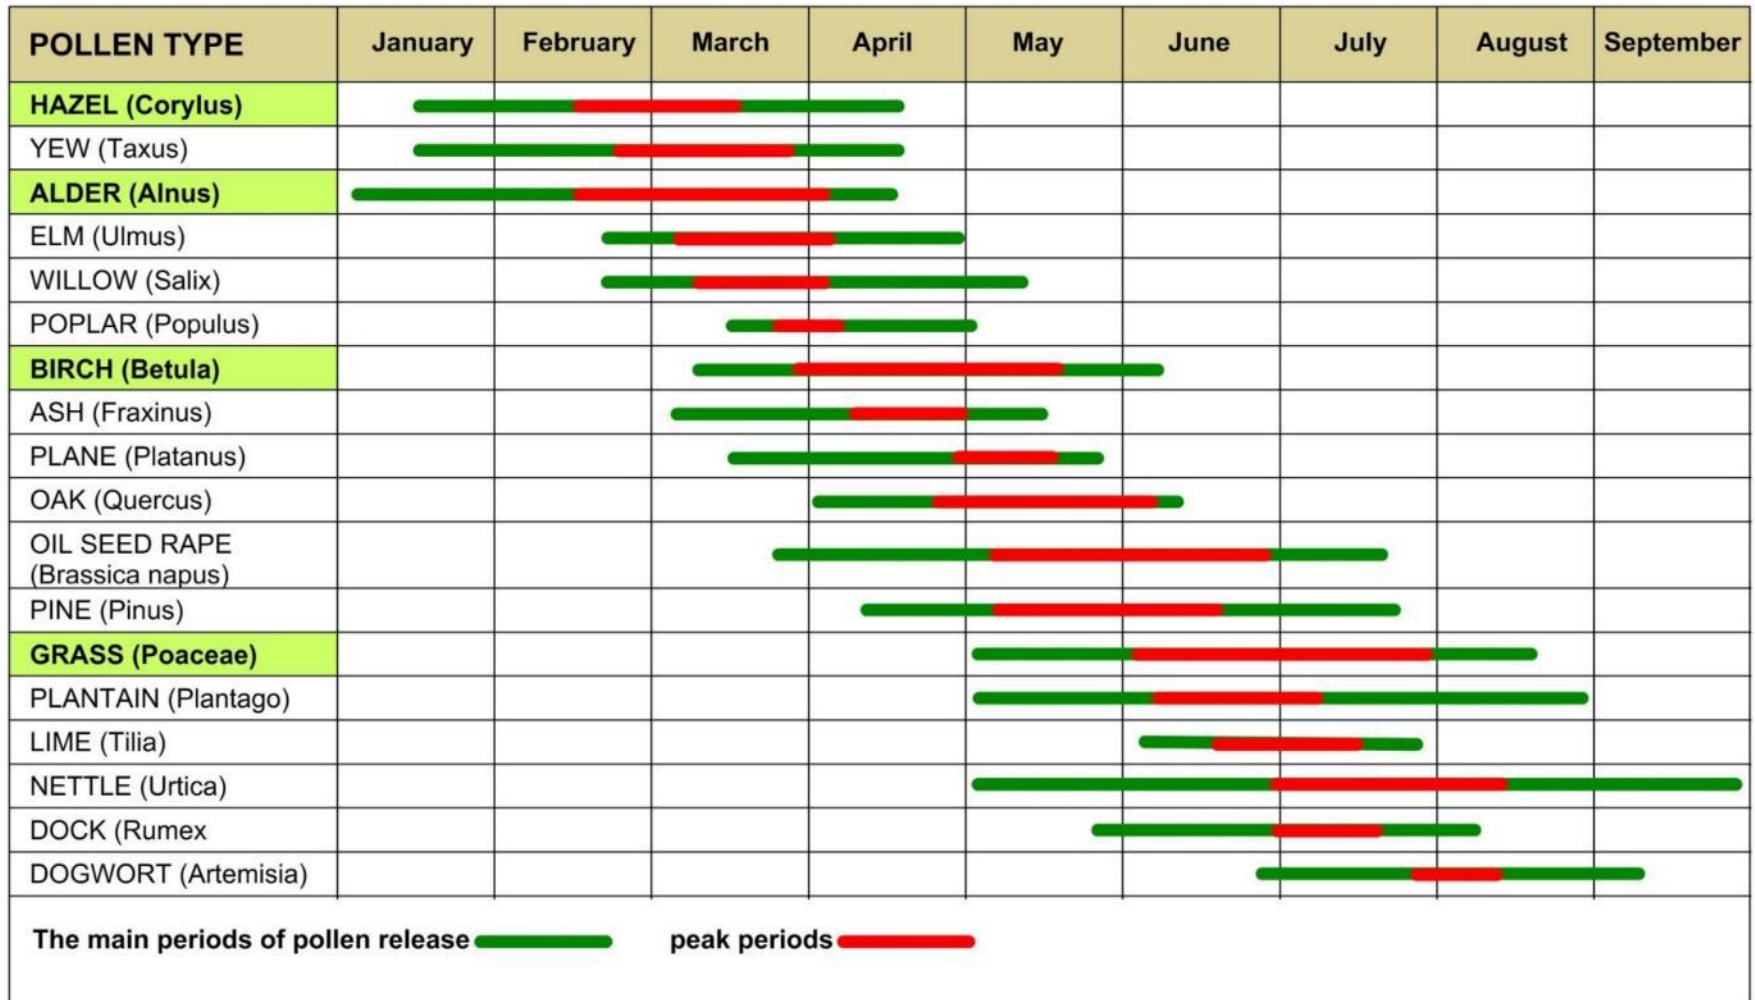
| POLLEN TYPE | January | February | March | April | May | June | July | August | September |
|---|---|---|---|---|---|---|---|---|---|
| HAZEL (Corylus) | | | | | | | | | |
| YEW (Taxus) | | | | | | | | | |
| ALDER (Alnus) | | | | | | | | | |
| ELM (Ulmus) | | | | | | | | | |
| WILLOW (Salix) | | | | | | | | | |
| POPLAR (Populus) | | | | | | | | | |
| BIRCH (Betula) | | | | | | | | | |
| ASH (Fraxinus) | | | | | | | | | |
| PLANE (Platanus) | | | | | | | | | |
| OAK (Quercus) | | | | | | | | | |
| OIL SEED RAPE (Brassica napus) | | | | | | | | | |
| PINE (Pinus) | | | | | | | | | |
| GRASS (Poaceae) | | | | | | | | | |
| PLANTAIN (Plantago) | | | | | | | | | |
| LIME (Tilia) | | | | | | | | | |
| NETTLE (Urtica) | | | | | | | | | |
| DOCK (Rumex | | | | | | | | | |
| DOGWORT (Artemisia) | | | | | | | | | |

The main periods of pollen release peak periods